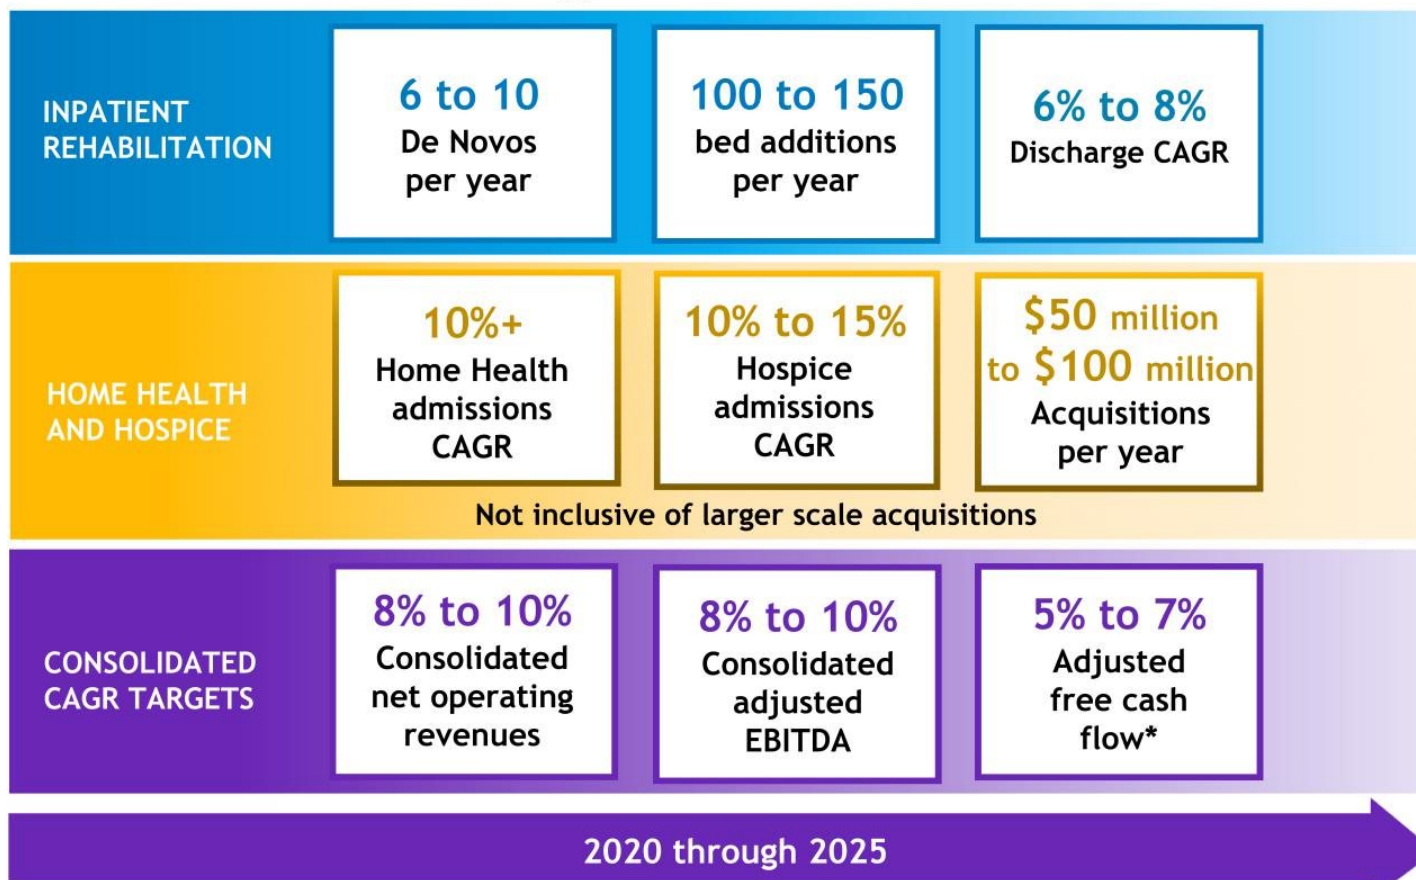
INPATIENT REHABILITATION

6 to 10
De Novos per year

100 to 150
bed additions per year

6% to 8%
Discharge CAGR

HOME HEALTH AND HOSPICE

10%+
Home Health admissions CAGR

10% to 15%
Hospice admissions CAGR

\$50 million to \$100 million
Acquisitions per year

Not inclusive of larger scale acquisitions

CONSOLIDATED CAGR TARGETS

8% to 10%
Consolidated net operating revenues

8% to 10%
Consolidated adjusted EBITDA

5% to 7%
Adjusted free cash flow*

2020 through 2025